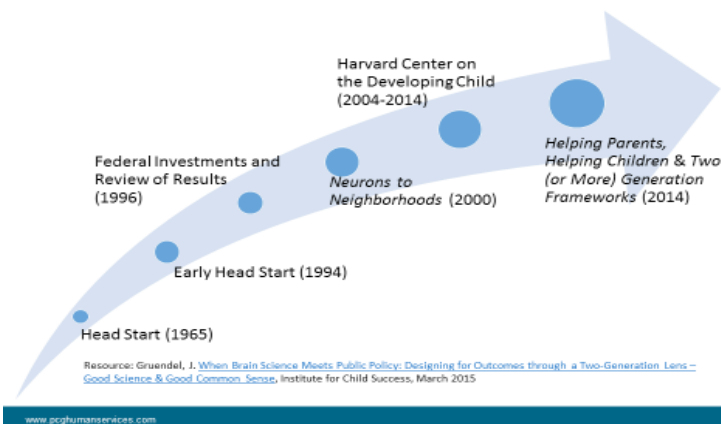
Harvard Center on the Developing Child (2004-2014)

Federal Investments and Review of Results (1996)

*Neurons to Neighborhoods* (2000)

*Helping Parents, Helping Children & Two (or More) Generation Frameworks* (2014)

Early Head Start (1994)

Head Start (1965)

Resource: Gruendel, J. When Brain Science Meets Public Policy: Designing for Outcomes through a Two-Generation Lens – Good Science & Good Common Sense, Institute for Child Success, March 2015

www.pcghumanservices.com